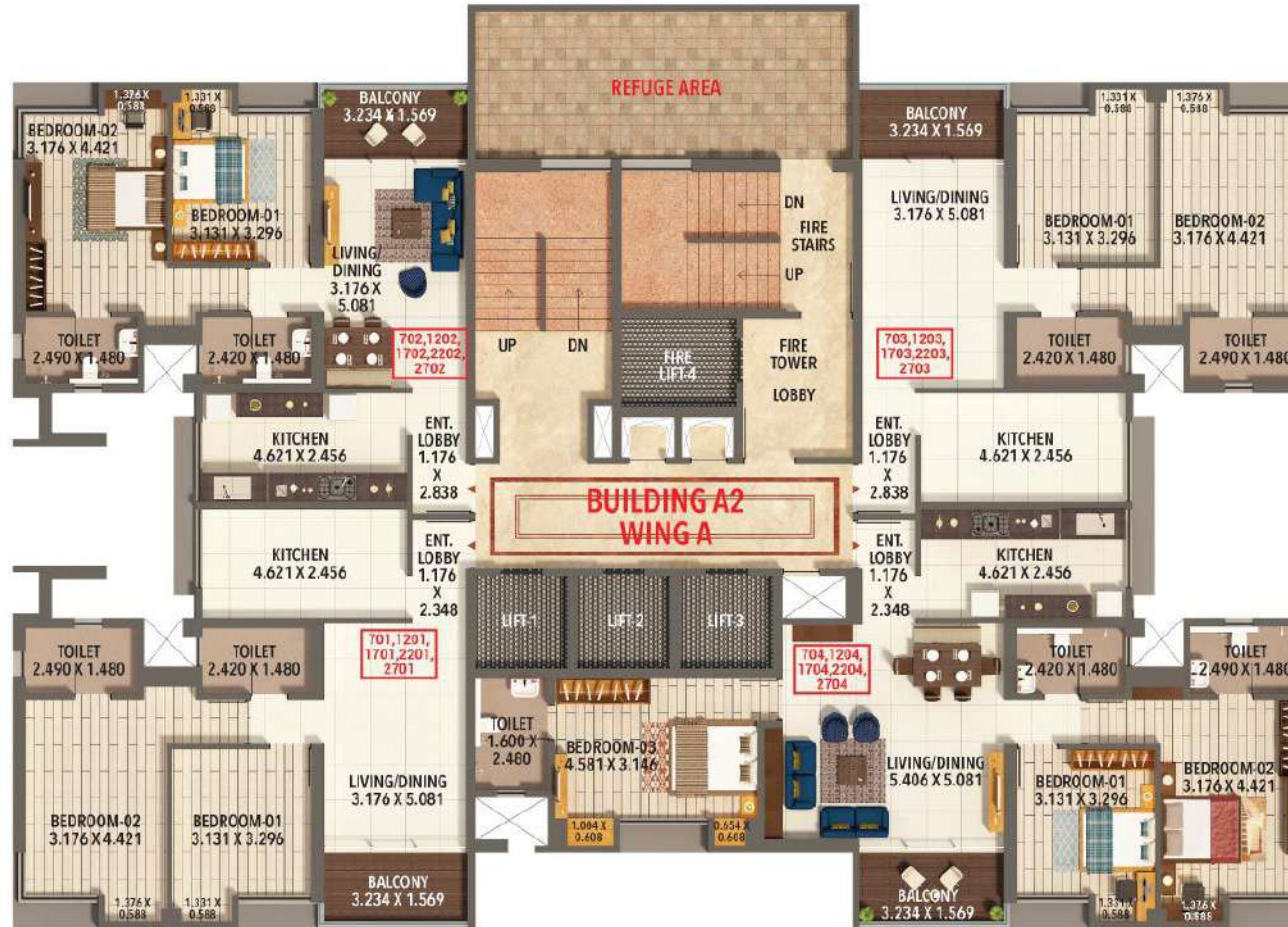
REFUGE AREA

1.376 X 0.588
1.331 X 0.588
BEDROOM-02 3.176 X 4.421
BEDROOM-01 3.131 X 3.296
BALCONY 3.234 X 1.569
LIVING/ DINING 3.176 X 5.081
TOILET 2.490 X 1.480
TOILET 2.420 X 1.480
702,1202, 1702,2202, 2702
KITCHEN 4.621 X 2.456
ENT. LOBBY 1.176 X 2.838
ENT. LOBBY 1.176 X 2.348
KITCHEN 4.621 X 2.456
TOILET 2.490 X 1.480
TOILET 2.420 X 1.480
701,1201, 1701,2201, 2701
LIVING/DINING 3.176 X 5.081
BEDROOM-02 3.176 X 4.421
BEDROOM-01 3.131 X 3.296
1.376 X 0.588
1.331 X 0.588
BALCONY 3.234 X 1.569

UP
DN
DN
FIRE STAIRS
UP
FIRE LIFT-4
FIRE TOWER LOBBY
BUILDING A2 WING A
LIFT-1
LIFT-2
LIFT-3
TOILET 1.600 X 2.480
BEDROOM-03 4.581 X 3.146
1.004 X 0.608
0.654 X 0.608

BALCONY 3.234 X 1.569
1.331 X 0.588
1.376 X 0.588
LIVING/DINING 3.176 X 5.081
BEDROOM-01 3.131 X 3.296
BEDROOM-02 3.176 X 4.421
703,1203, 1703,2203, 2703
TOILET 2.420 X 1.480
TOILET 2.490 X 1.480
ENT. LOBBY 1.176 X 2.838
KITCHEN 4.621 X 2.456
ENT. LOBBY 1.176 X 2.348
KITCHEN 4.621 X 2.456
704,1204, 1704,2204, 2704
TOILET 2.420 X 1.480
TOILET 2.490 X 1.480
LIVING/DINING 5.406 X 5.081
BEDROOM-01 3.131 X 3.296
BEDROOM-02 3.176 X 4.421
BALCONY 3.234 X 1.569
1.331 X 0.588
1.376 X 0.588